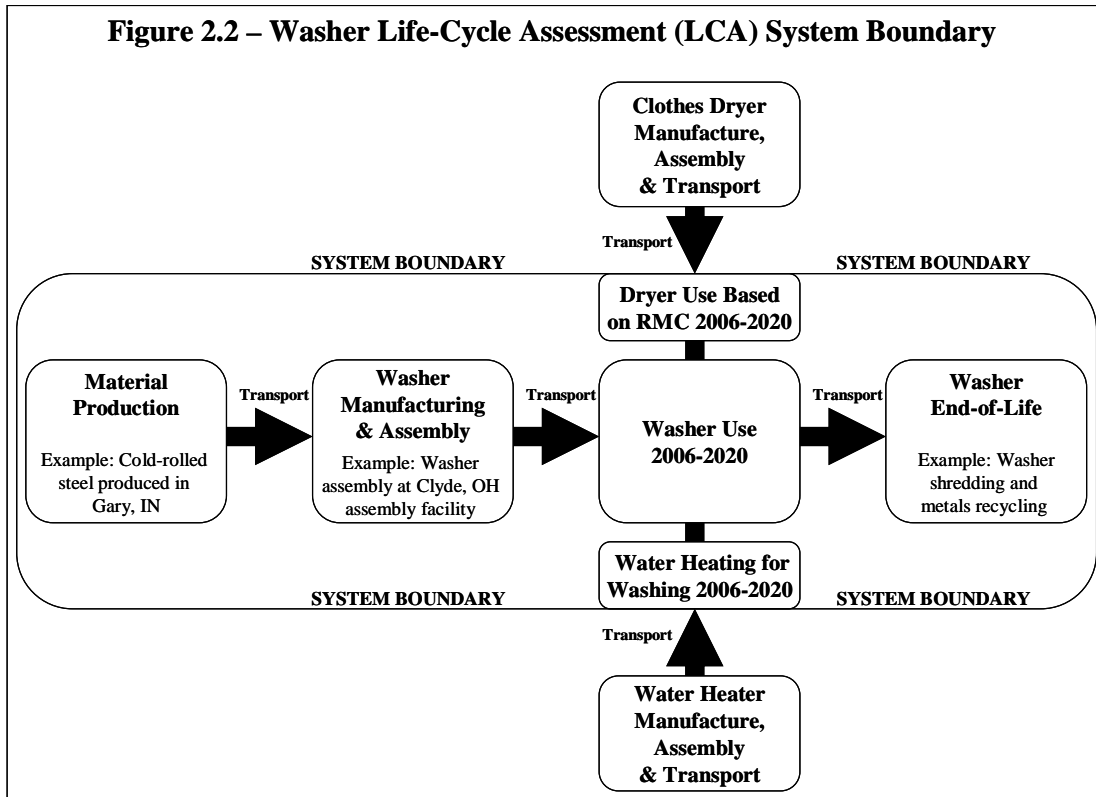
Figure 2.2 – Washer Life-Cycle Assessment (LCA) System Boundary

Clothes Dryer Manufacture, Assembly & Transport

Transport

SYSTEM BOUNDARY

SYSTEM BOUNDARY

Dryer Use Based on RMC 2006-2020

Material Production

Example: Cold-rolled steel produced in Gary, IN

Transport

Washer Manufacturing & Assembly

Example: Washer assembly at Clyde, OH assembly facility

Transport

Washer Use 2006-2020

Transport

Washer End-of-Life

Example: Washer shredding and metals recycling

Water Heating for Washing 2006-2020

SYSTEM BOUNDARY

SYSTEM BOUNDARY

Transport

Water Heater Manufacture, Assembly & Transport